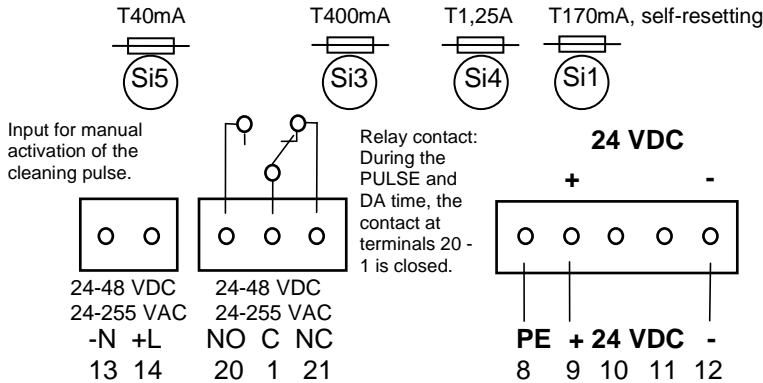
T40mA T400mA T1,25A T170mA, self-resetting

Si5 Si3 Si4 Si1

Input for manual activation of the cleaning pulse.

Relay contact: During the PULSE and DA time, the contact at terminals 20 - 1 is closed.

24 VDC

+ -

24-48 VDC
24-255 VAC
-N +L
13 14

24-48 VDC
24-255 VAC
NO C NC
20 1 21

PE + 24 VDC -
8 9 10 11 12